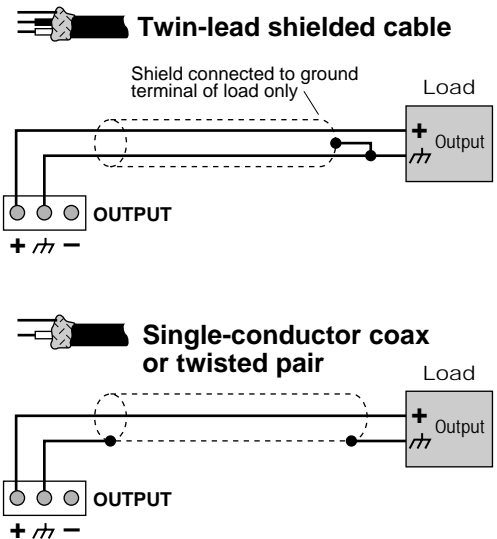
Twin-lead shielded cable

Shield connected to ground terminal of load only

Load

+ Output $\not\perp$

OUTPUT

+ $\not\perp$ −

Single-conductor coax or twisted pair

Load

+ Output $\not\perp$

OUTPUT

+ $\not\perp$ −